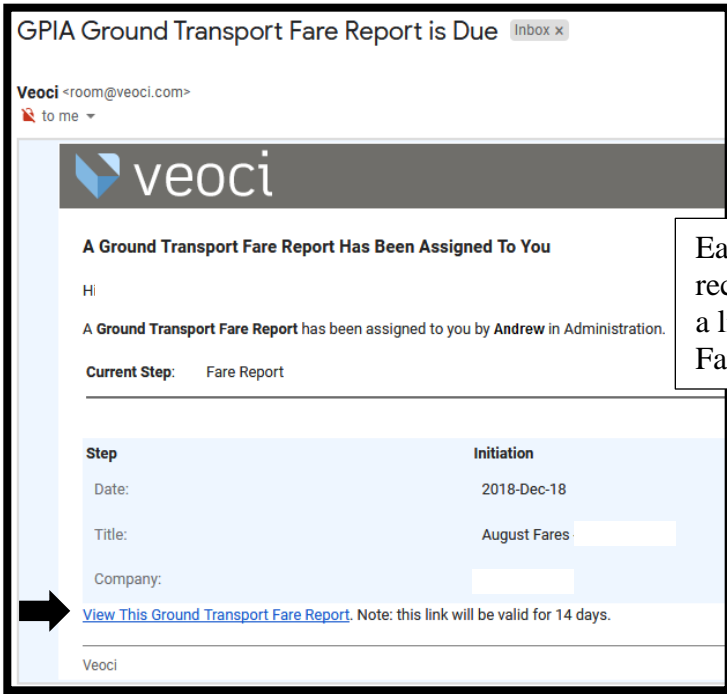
GPIA Ground Transport Fare Report is Due Inbox ×

Veoci <room@veoci.com>
to me

veoci

A Ground Transport Fare Report Has Been Assigned To You

Hi

A Ground Transport Fare Report has been assigned to you by Andrew in Administration.

Current Step: Fare Report

| Step | Initiation |
|---|---|
| Date: | 2018-Dec-18 |
| Title: | August Fares |
| Company: | |

View This Ground Transport Fare Report. Note: this link will be valid for 14 days.

Veoci

Ea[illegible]
rec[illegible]
a l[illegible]
Fa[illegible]